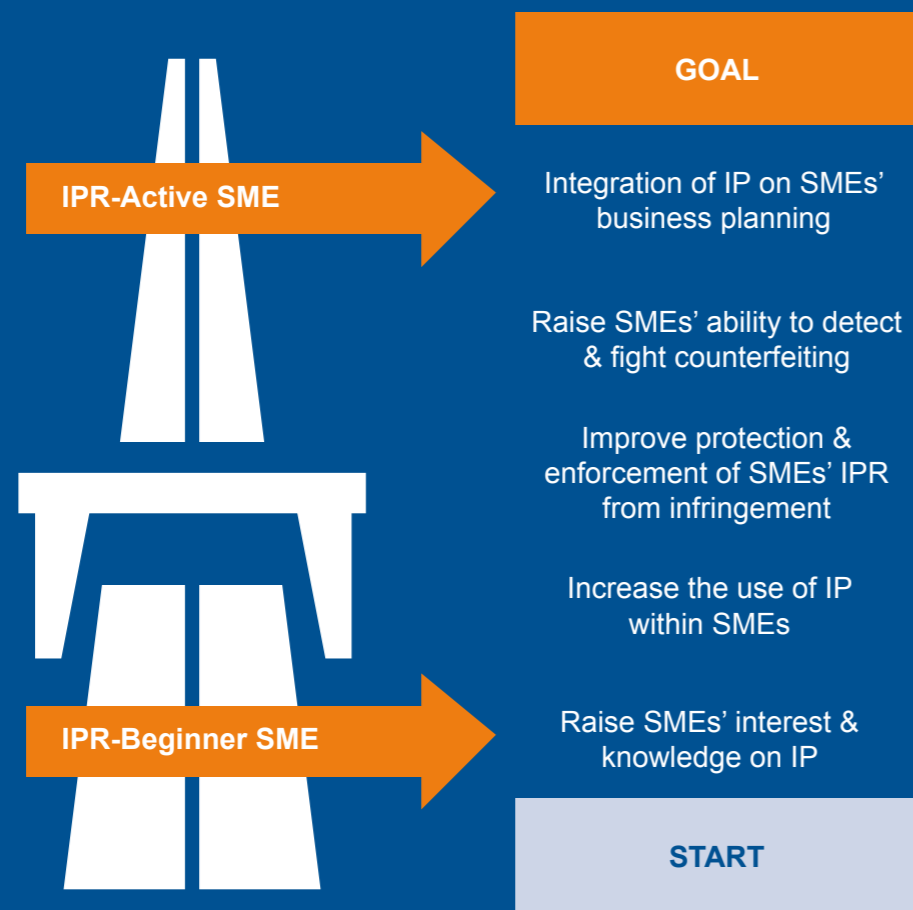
GOAL

IPR-Active SME

Integration of IP on SMEs' business planning

Raise SMEs' ability to detect & fight counterfeiting

Improve protection & enforcement of SMEs' IPR from infringement

Increase the use of IP within SMEs

IPR-Beginner SME

Raise SMEs' interest & knowledge on IP

START